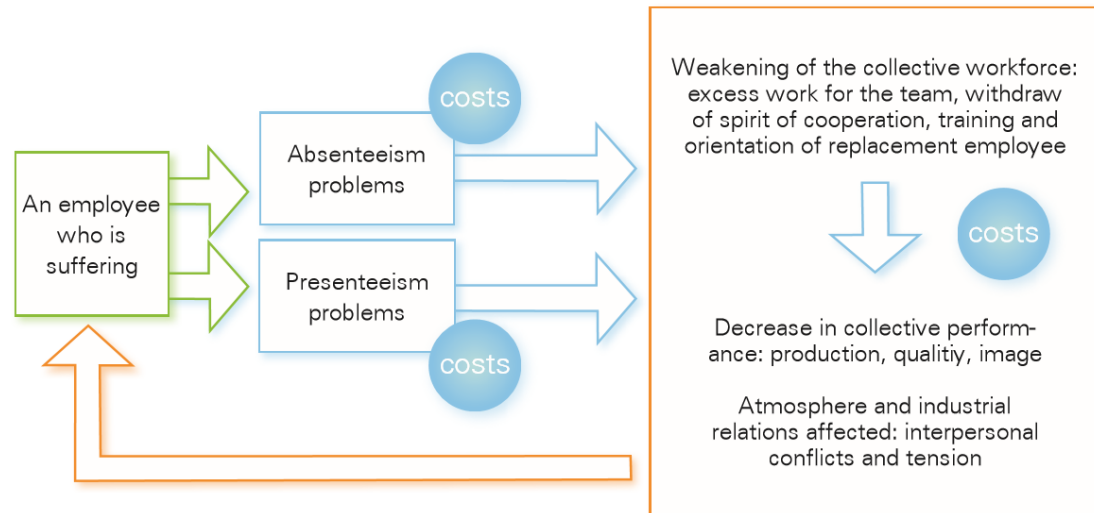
An employee who is suffering

costs

Absenteeism problems

Presenteeism problems

costs

Weakening of the collective workforce: excess work for the team, withdraw of spirit of cooperation, training and orientation of replacement employee

costs

Decrease in collective performance: production, qualitiy, image

Atmosphere and industrial relations affected: interpersonal conflicts and tension